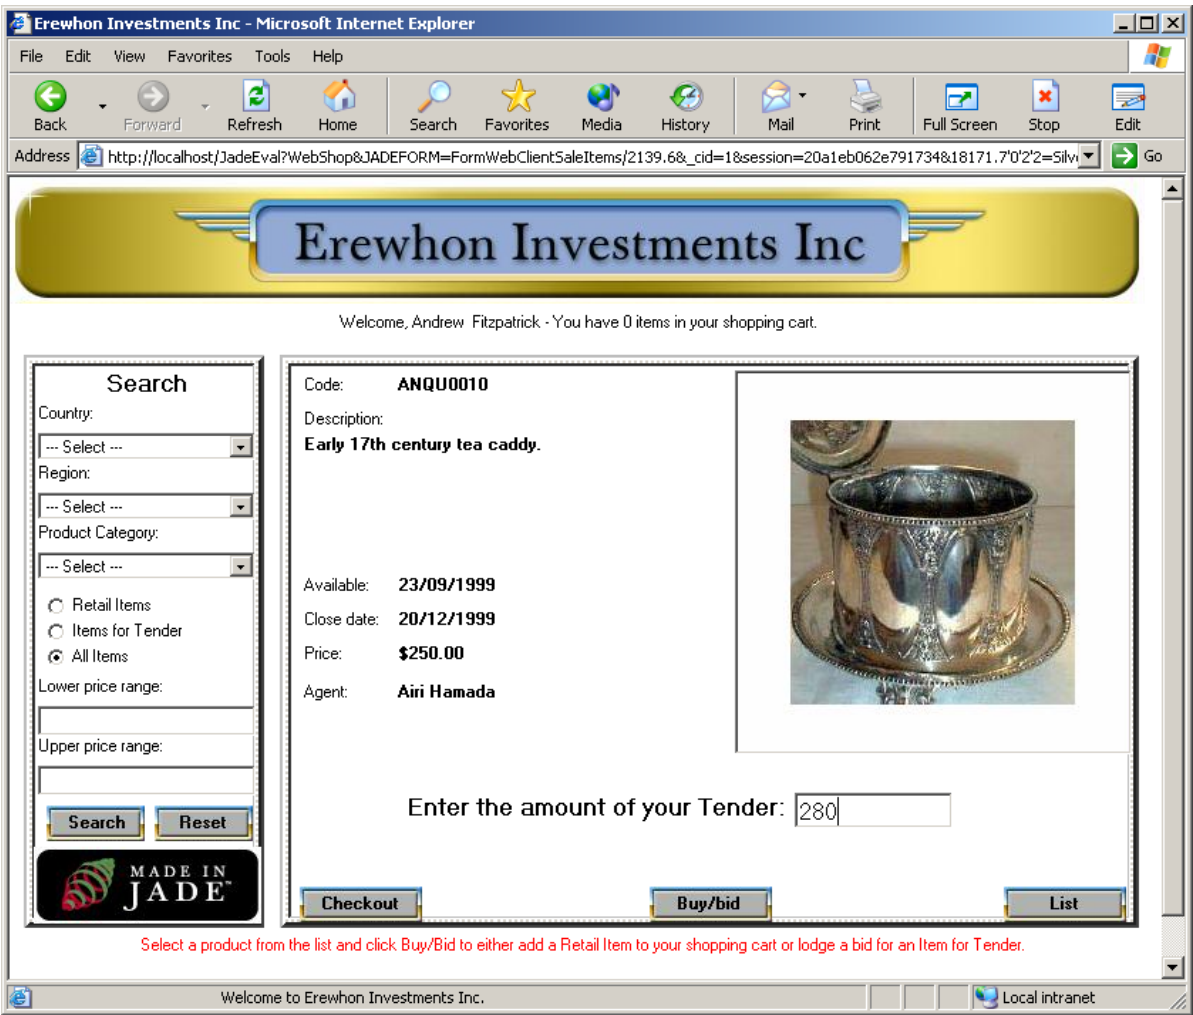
Erewhon Investments Inc - Microsoft Internet Explorer

File Edit View Favorites Tools Help

Back Forward Refresh Home Search Favorites Media History Mail Print Full Screen Stop Edit

Address http://localhost/JadeEval?WebShop&JADEFORM=FormWebClientSaleItems/2139.6&_cid=1&session=20a1eb062e791734&18171.7'0'2'2=Silv Go

Erewhon Investments Inc

Welcome, Andrew Fitzpatrick - You have 0 items in your shopping cart.

Search

Country:

--- Select ---

Region:

--- Select ---

Product Category:

--- Select ---

Retail Items

Items for Tender

All Items

Lower price range:

Upper price range:

Search Reset

MADE IN JADE

Code: ANQU0010

Description:

Early 17th century tea caddy.

Available: 23/09/1999

Close date: 20/12/1999

Price: $250.00

Agent: Airi Hamada

Enter the amount of your Tender: 280

Checkout Buy/bid List

Select a product from the list and click Buy/Bid to either add a Retail Item to your shopping cart or lodge a bid for an Item for Tender.

Welcome to Erewhon Investments Inc.

Local intranet